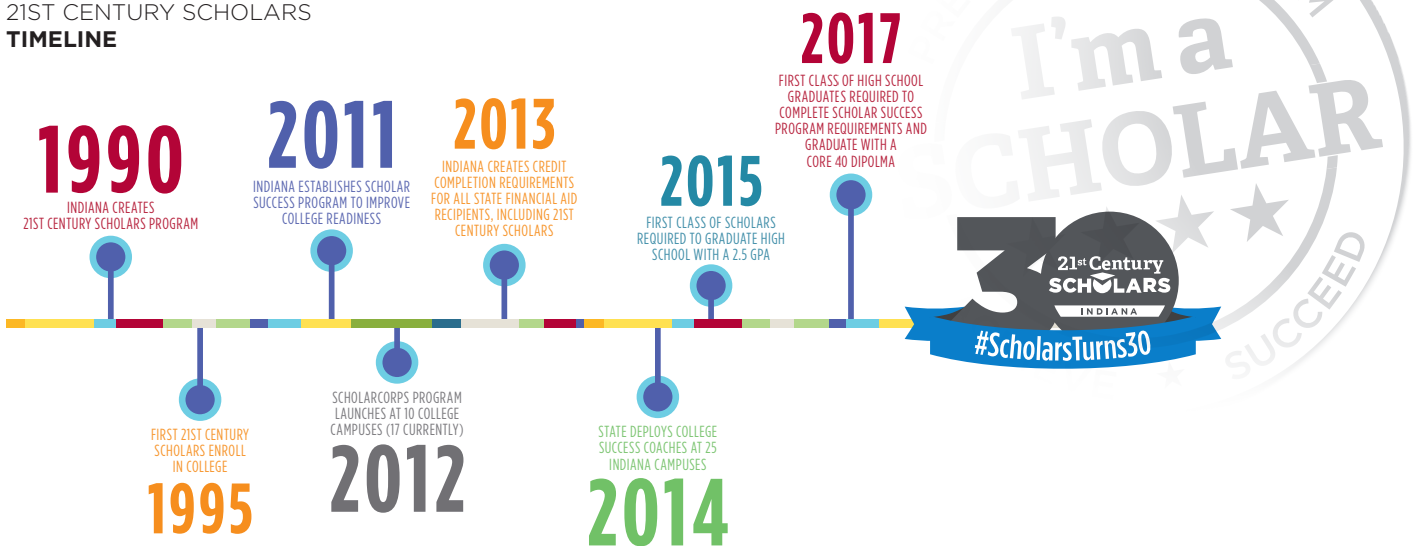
21ST CENTURY SCHOLARS
TIMELINE

1990
INDIANA CREATES 21ST CENTURY SCHOLARS PROGRAM

2011
INDIANA ESTABLISHES SCHOLAR SUCCESS PROGRAM TO IMPROVE COLLEGE READINESS

2013
INDIANA CREATES CREDIT COMPLETION REQUIREMENTS FOR ALL STATE FINANCIAL AID RECIPIENTS, INCLUDING 21ST CENTURY SCHOLARS

2015
FIRST CLASS OF SCHOLARS REQUIRED TO GRADUATE HIGH SCHOOL WITH A 2.5 GPA

2017
FIRST CLASS OF HIGH SCHOOL GRADUATES REQUIRED TO COMPLETE SCHOLAR SUCCESS PROGRAM REQUIREMENTS AND GRADUATE WITH A CORE 40 DIPOLMA

FIRST 21ST CENTURY SCHOLARS ENROLL IN COLLEGE
1995

SCHOLARCORPS PROGRAM LAUNCHES AT 10 COLLEGE CAMPUSES (17 CURRENTLY)
2012

STATE DEPLOYS COLLEGE SUCCESS COACHES AT 25 INDIANA CAMPUSES
2014

I'm a SCHOLAR
SUCCEED

30
21st Century SCHOLARS
INDIANA
#ScholarsTurns30